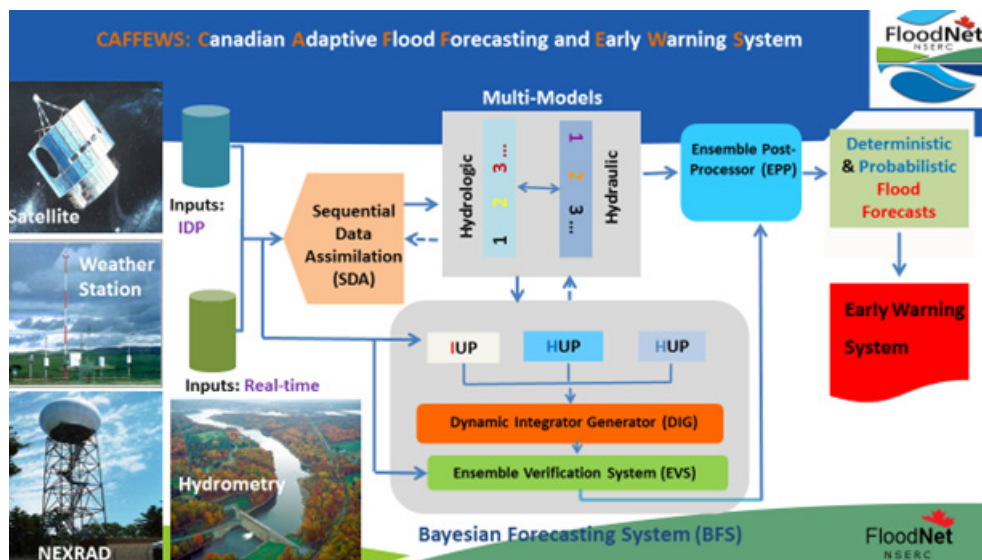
CAFFEWS: Canadian Adaptive Flood Forecasting and Early Warning System

FloodNet NSERC

Satellite

Weather Station

NEXRAD

Inputs: IDP

Inputs: Real-time

Hydrometry

Sequential Data Assimilation (SDA)

Multi-Models

Hydrologic 1 2 3 ...

Hydraulic 1 2 3 ...

Ensemble Post-Processor (EPP)

Deterministic & Probabilistic Flood Forecasts

Early Warning System

IUP

HUP

HUP

Dynamic Integrator Generator (DIG)

Ensemble Verification System (EVS)

Bayesian Forecasting System (BFS)

FloodNet NSERC